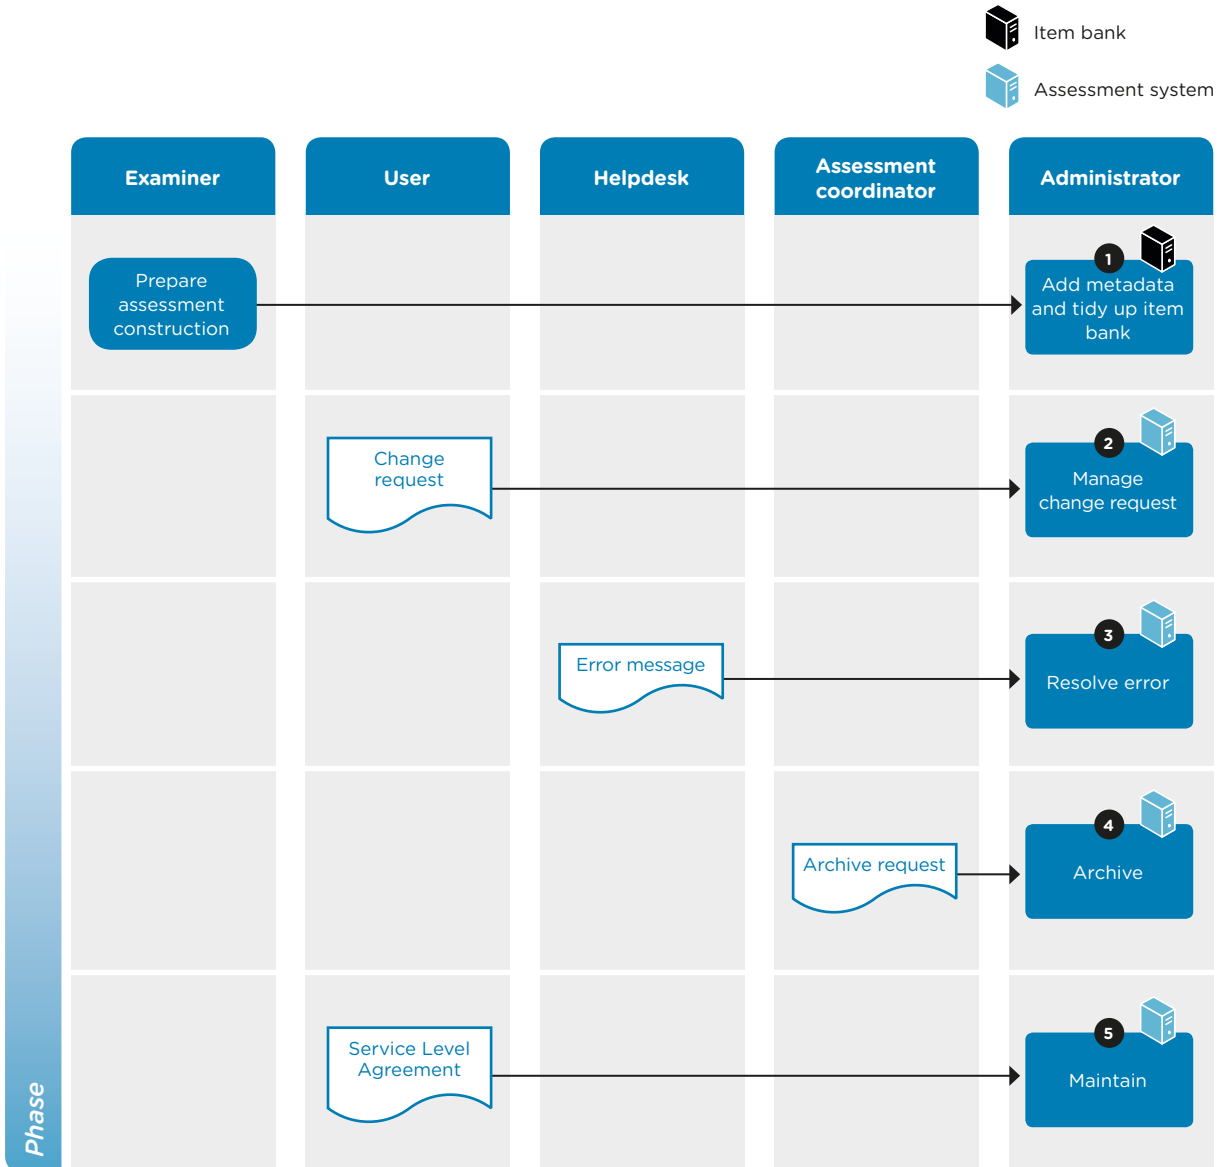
Item bank

Assessment system

Examiner

User

Helpdesk

Assessment coordinator

Administrator

Prepare assessment construction

1

Add metadata and tidy up item bank

Change request

2

Manage change request

Error message

3

Resolve error

Archive request

4

Archive

Service Level Agreement

5

Maintain

Phase